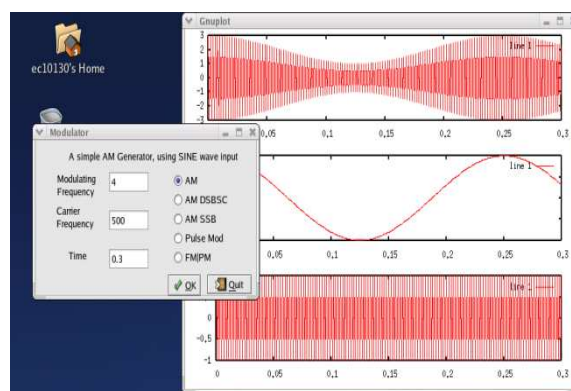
ec10130's Home

Gnuplot

line 1

3
2
1
0
-1
-2
-3

0.05 0.1 0.15 0.2 0.25 0.3

line 1

0.05 0.1 0.15 0.2 0.25 0.3

line 1

0.5
0
-0.5
-1

0 0.05 0.1 0.15 0.2 0.25 0.3

Modulator

A simple AM Generator, using SINE wave input

Modulating Frequency 4

Carrier Frequency 500

Time 0.3

AM
AM DSBSC
AM SSB
Pulse Mod
FM|PM

OK Quit